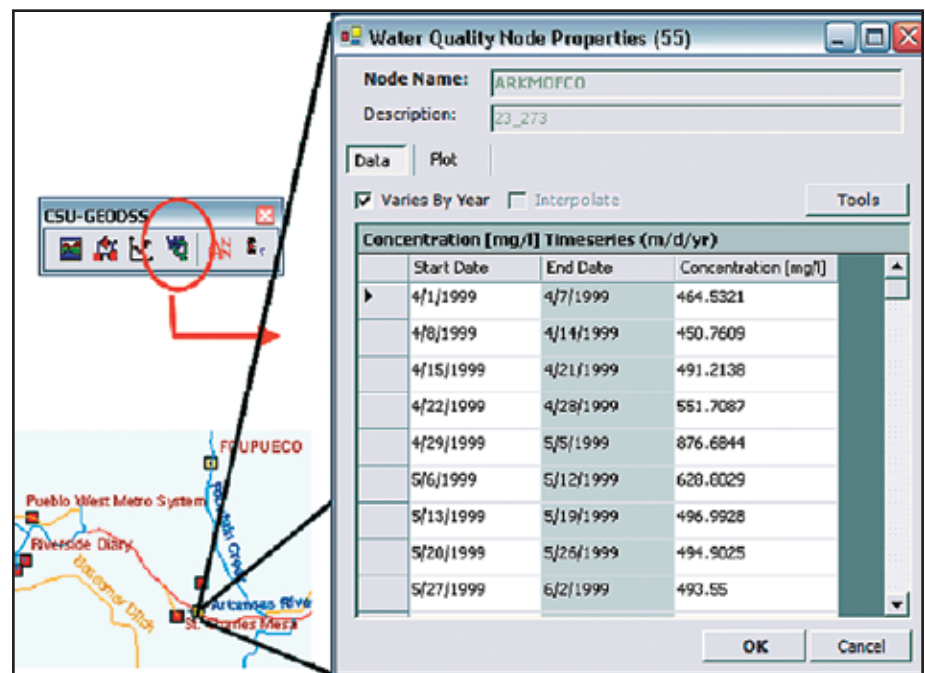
CSU-GEODSS

FOUPUECO

Pueblo West Metro System

Riverside Diary

Bessemer Ditch

Fountain Creek

Arkansas River

St. Charles Mesa

Water Quality Node Properties (55)

Node Name: ARKMOFCO

Description: 23_273

Data | Plot

Varies By Year   Interpolate   Tools

Concentration [mg/l] Timeseries (m/d/yr)

| | Start Date | End Date | Concentration [mg/l] |
|---|---|---|---|
| ▶ | 4/1/1999 | 4/7/1999 | 464.5321 |
| | 4/8/1999 | 4/14/1999 | 450.7609 |
| | 4/15/1999 | 4/21/1999 | 491.2138 |
| | 4/22/1999 | 4/28/1999 | 551.7087 |
| | 4/29/1999 | 5/5/1999 | 876.6844 |
| | 5/6/1999 | 5/12/1999 | 628.8029 |
| | 5/13/1999 | 5/19/1999 | 496.9928 |
| | 5/20/1999 | 5/26/1999 | 494.9025 |
| | 5/27/1999 | 6/2/1999 | 493.55 |

OK   Cancel